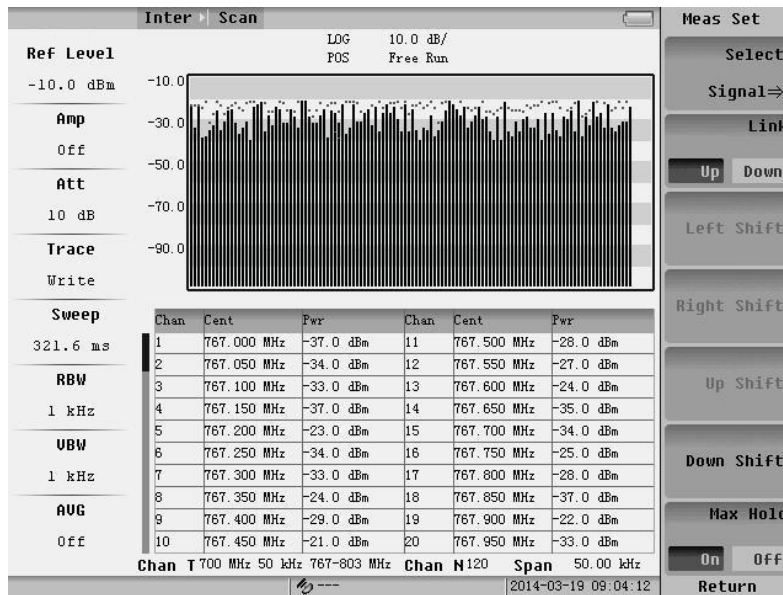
Inter ▸ Scan

Ref Level
-10.0 dBm
Amp
Off
Att
10 dB
Trace
Write
Sweep
321.6 ms
RBW
1 kHz
VBW
1 kHz
AVG
Off

LOG 10.0 dB/
POS Free Run

-10.0
-30.0
-50.0
-70.0
-90.0

| Chan | Cent | Pwr | Chan | Cent | Pwr |
|---|---|---|---|---|---|
| 1 | 767.000 MHz | -37.0 dBm | 11 | 767.500 MHz | -28.0 dBm |
| 2 | 767.050 MHz | -34.0 dBm | 12 | 767.550 MHz | -27.0 dBm |
| 3 | 767.100 MHz | -33.0 dBm | 13 | 767.600 MHz | -24.0 dBm |
| 4 | 767.150 MHz | -37.0 dBm | 14 | 767.650 MHz | -35.0 dBm |
| 5 | 767.200 MHz | -23.0 dBm | 15 | 767.700 MHz | -34.0 dBm |
| 6 | 767.250 MHz | -34.0 dBm | 16 | 767.750 MHz | -25.0 dBm |
| 7 | 767.300 MHz | -33.0 dBm | 17 | 767.800 MHz | -28.0 dBm |
| 8 | 767.350 MHz | -24.0 dBm | 18 | 767.850 MHz | -37.0 dBm |
| 9 | 767.400 MHz | -29.0 dBm | 19 | 767.900 MHz | -22.0 dBm |
| 10 | 767.450 MHz | -21.0 dBm | 20 | 767.950 MHz | -33.0 dBm |

Chan T 700 MHz 50 kHz 767-803 MHz Chan N 120 Span 50.00 kHz

---
2014-03-19 09:04:12

Meas Set
Select
Signal⇒
Link
Up Down
Left Shift
Right Shift
Up Shift
Down Shift
Max Hold
On Off
Return